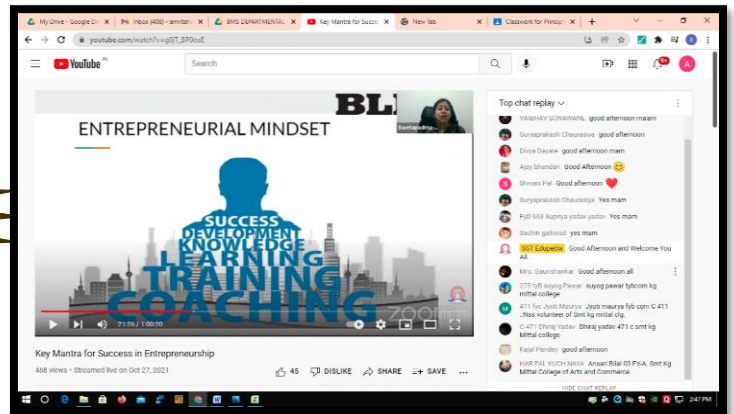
My Drive - Google Dr | Inbox (488) - amritah | BMS DEPARTMENTAL | Key Mantra for Succes | New Tab | Classwork for Principl

youtube.com/watch?v=gGjT_BP0ooE

YouTube IN

Search

9+

A

BL

Swetapadma

ENTREPRENEURIAL MINDSET

SUCCESS
DEVELOPMENT
KNOWLEDGE
LEARNING
TRAINING
COACHING

zoom

21:26 / 1:00:20

Key Mantra for Success in Entrepreneurship

468 views • Streamed live on Oct 27, 2021

45 DISLIKE SHARE SAVE ...

Top chat replay

VAIBHAV SONAWANE good afternoon ma'am
Suryaprakash Chaurasiya good afternoon
Divya Dayare good afternoon mam
Ajay Bhandari Good Afternoon
Shivani Pal Good afternoon
Suryaprakash Chaurasiya Yes mam
FyD 668 Supriya yadav yadav Yes mam
Sachin gaikwad yes mam
SGT Edupedia Good Afternoon and Welcome You All.
Mrs. Gaurishankar Good afternoon all
275 tyB suyog Pawar suyog pawar tybcom kg mittal college
411 fyc Jyoti Maurya Jyoti maurya fyb com C 411 ..Nss volunteer of Smt kg mittal clg.
C 471 Dhiraj Yadav Dhiraj yadav 471 c smt kg Mittal college
Kajal Pandey good afternoon
HARPAL SUCH NAYA Ansari Bilal 03 FYA. Smt Kg Mittal College of Arts and Commerce.

HIDE CHAT REPLAY

2:47 PM